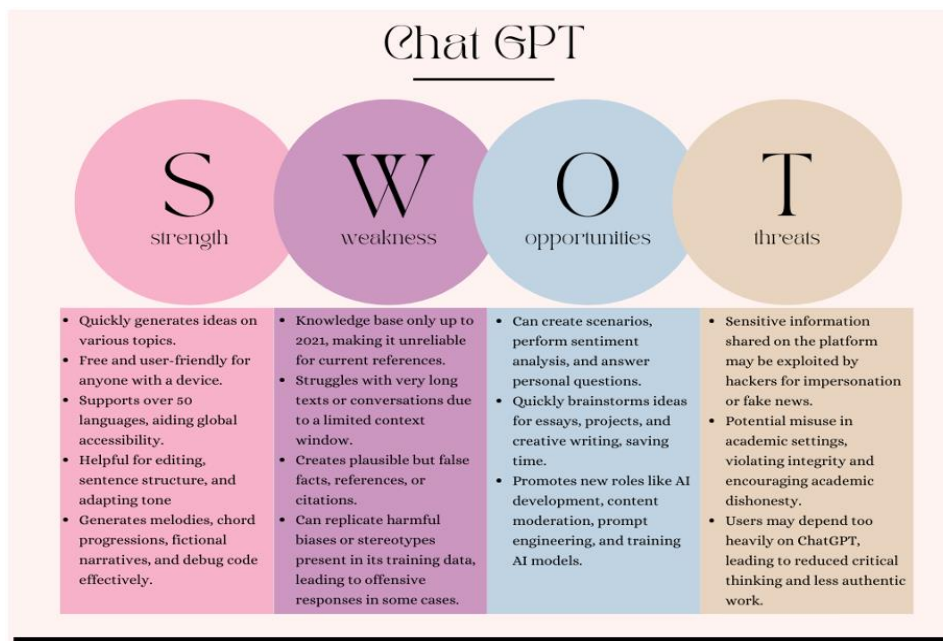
Chat GPT

S
strength

W
weakness

O
opportunities

T
threats

- Quickly generates ideas on various topics.
- Free and user-friendly for anyone with a device.
- Supports over 50 languages, aiding global accessibility.
- Helpful for editing, sentence structure, and adapting tone
- Generates melodies, chord progressions, fictional narratives, and debug code effectively.

- Knowledge base only up to 2021, making it unreliable for current references.
- Struggles with very long texts or conversations due to a limited context window.
- Creates plausible but false facts, references, or citations.
- Can replicate harmful biases or stereotypes present in its training data, leading to offensive responses in some cases.

- Can create scenarios, perform sentiment analysis, and answer personal questions.
- Quickly brainstorms ideas for essays, projects, and creative writing, saving time.
- Promotes new roles like AI development, content moderation, prompt engineering, and training AI models.

- Sensitive information shared on the platform may be exploited by hackers for impersonation or fake news.
- Potential misuse in academic settings, violating integrity and encouraging academic dishonesty.
- Users may depend too heavily on ChatGPT, leading to reduced critical thinking and less authentic work.